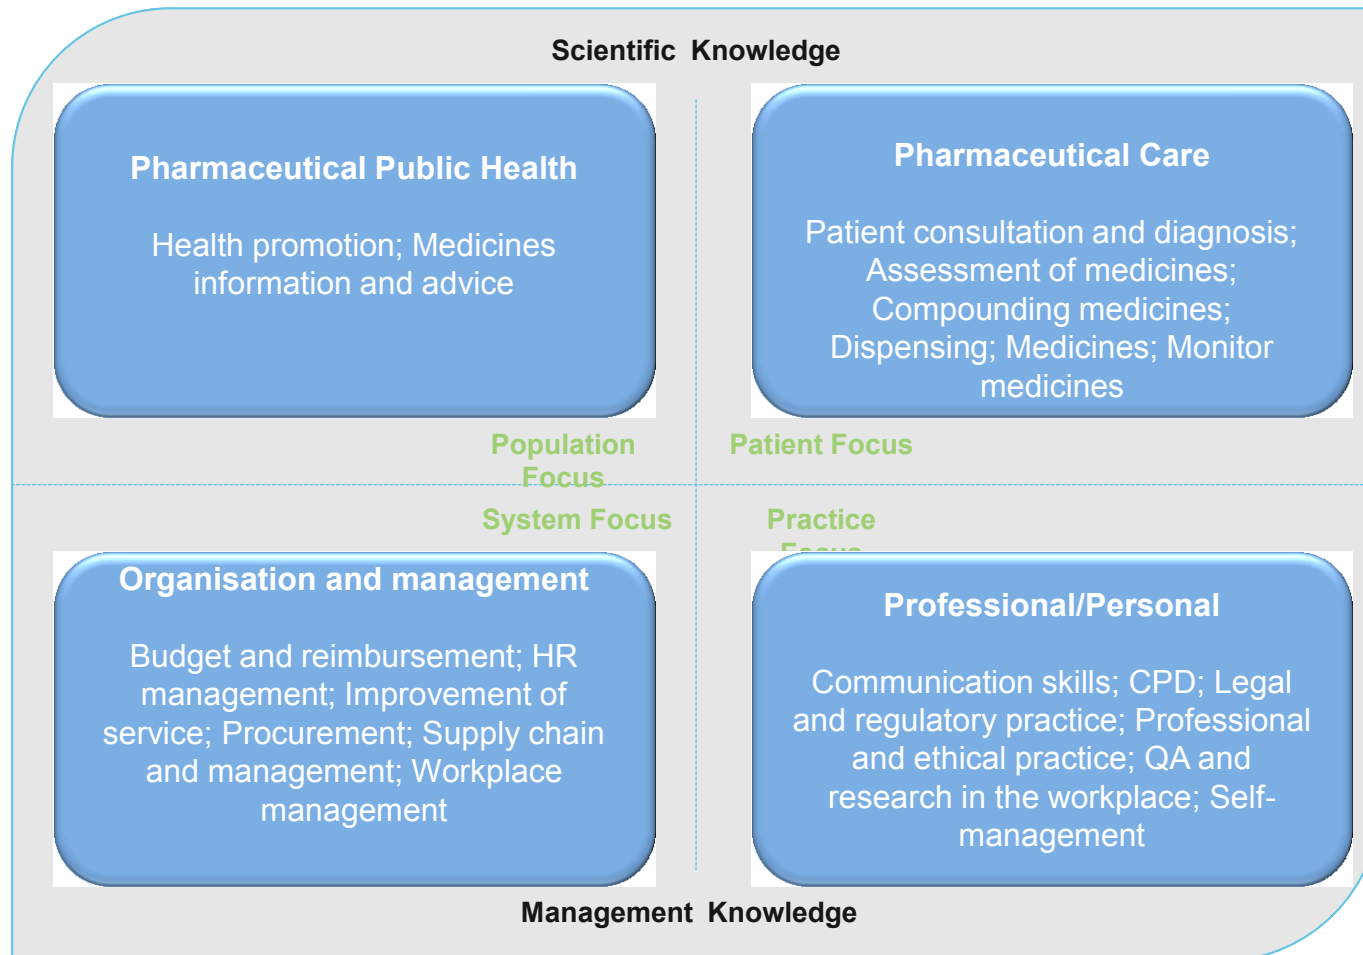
Scientific Knowledge

Pharmaceutical Public Health

Health promotion; Medicines information and advice

Pharmaceutical Care

Patient consultation and diagnosis; Assessment of medicines; Compounding medicines; Dispensing; Medicines; Monitor medicines

Population Focus

Patient Focus

System Focus

Practice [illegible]

Organisation and management

Budget and reimbursement; HR management; Improvement of service; Procurement; Supply chain and management; Workplace management

Professional/Personal

Communication skills; CPD; Legal and regulatory practice; Professional and ethical practice; QA and research in the workplace; Self-management

Management Knowledge